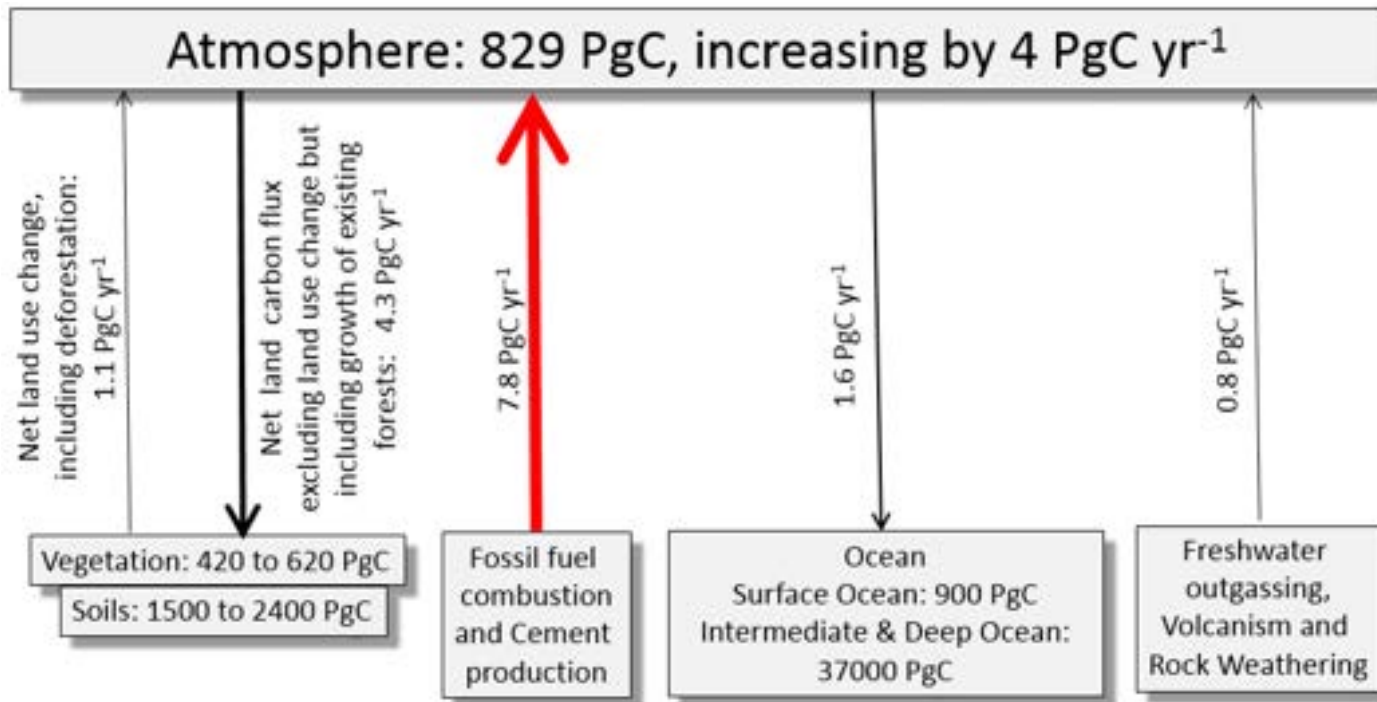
Atmosphere: 829 PgC, increasing by 4 PgC yr$^{-1}$

Net land use change, including deforestation: 1.1 PgC yr$^{-1}$

Net land carbon flux excluding land use change but including growth of existing forests: 4.3 PgC yr$^{-1}$

7.8 PgC yr$^{-1}$

1.6 PgC yr$^{-1}$

0.8 PgC yr$^{-1}$

Vegetation: 420 to 620 PgC

Soils: 1500 to 2400 PgC

Fossil fuel combustion and Cement production

Ocean
Surface Ocean: 900 PgC
Intermediate & Deep Ocean: 37000 PgC

Freshwater outgassing, Volcanism and Rock Weathering